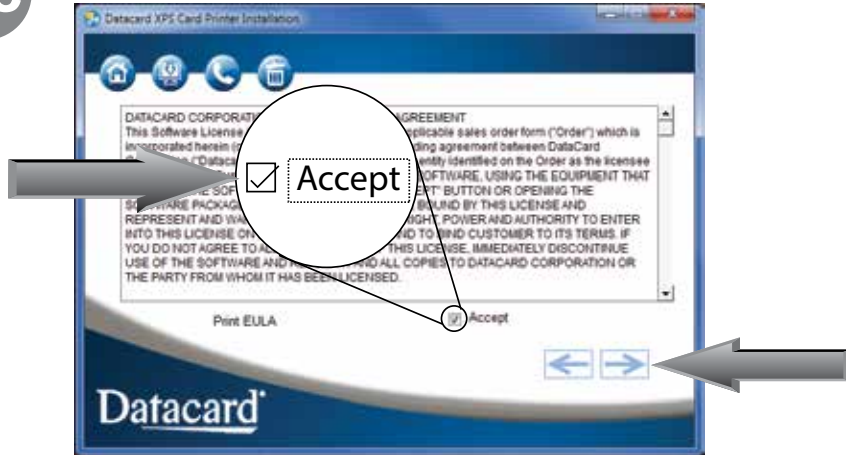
Datacard XPS Card Printer Installation

DATACARD CORPORATION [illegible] AGREEMENT
This Software License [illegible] applicable sales order form ("Order") which is incorporated herein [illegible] binding agreement between DataCard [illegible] ("Datacar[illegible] entity identified on the Order as the licensee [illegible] SOFTWARE, USING THE EQUIPMENT THAT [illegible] THE SOF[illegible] ACCEPT" BUTTON OR OPENING THE SOFTWARE PACKAGE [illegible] BOUND BY THIS LICENSE AND REPRESENT AND WA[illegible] RIGHT, POWER AND AUTHORITY TO ENTER INTO THIS LICENSE ON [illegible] AND TO BIND CUSTOMER TO ITS TERMS. IF YOU DO NOT AGREE TO AL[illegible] THIS LICENSE, IMMEDIATELY DISCONTINUE USE OF THE SOFTWARE AND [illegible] AND ALL COPIES TO DATACARD CORPORATION OR THE PARTY FROM WHOM IT HAS BEEN LICENSED.

Accept

Print EULA

Accept

Datacard